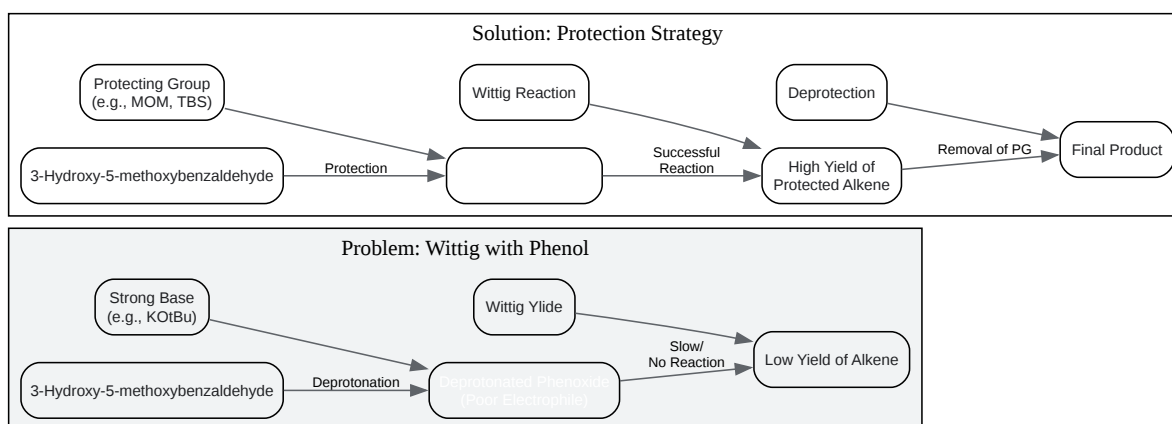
Solution: Protection Strategy

Protecting Group (e.g., MOM, TBS)

Wittig Reaction

Deprotection

3-Hydroxy-5-methoxybenzaldehyde

Protection

Successful Reaction

High Yield of Protected Alkene

Removal of PG

Final Product

Problem: Wittig with Phenol

Strong Base (e.g., KOtBu)

Wittig Ylide

3-Hydroxy-5-methoxybenzaldehyde

Deprotonation

Deprotonated Phenoxide (Poor Electrophile)

Slow/ No Reaction

Low Yield of Alkene